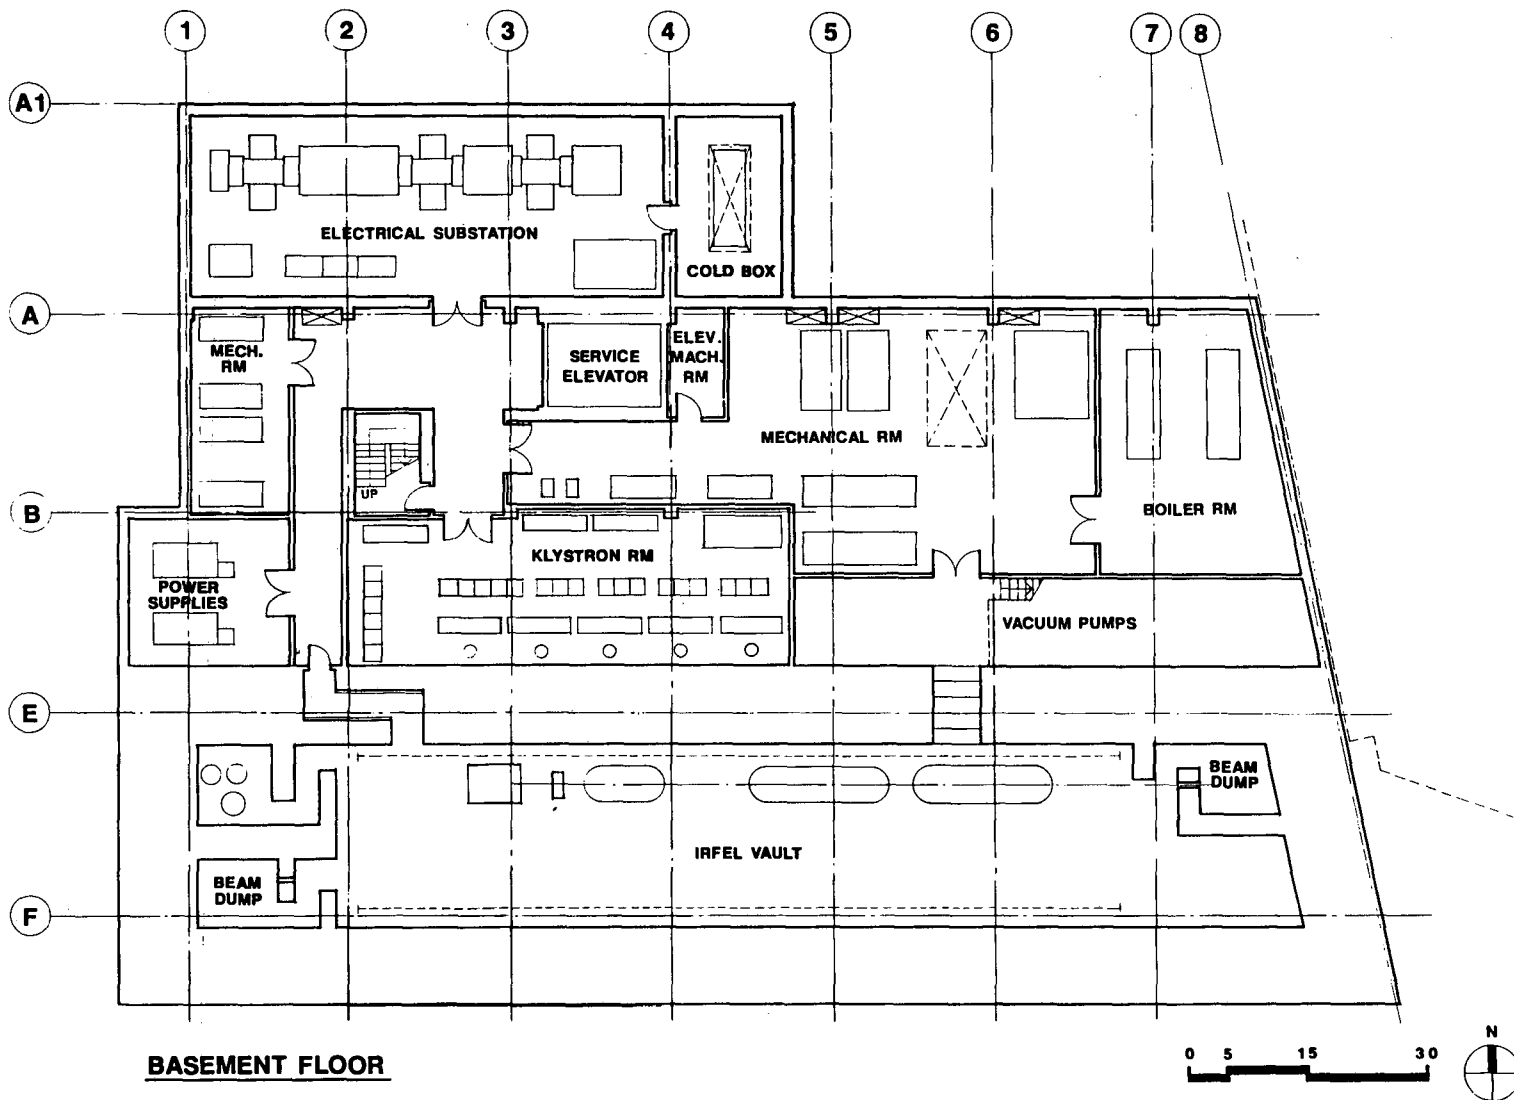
1
2
3
4
5
6
7
8

A1
A
B
E
F

ELECTRICAL SUBSTATION
COLD BOX
MECH. RM
SERVICE ELEVATOR
ELEV. MACH. RM
MECHANICAL RM
BOILER RM
UP
POWER SUPPLIES
KLYSTRON RM
VACUUM PUMPS
BEAM DUMP
IRFEL VAULT
BEAM DUMP

BASEMENT FLOOR

0 5 15 30
N